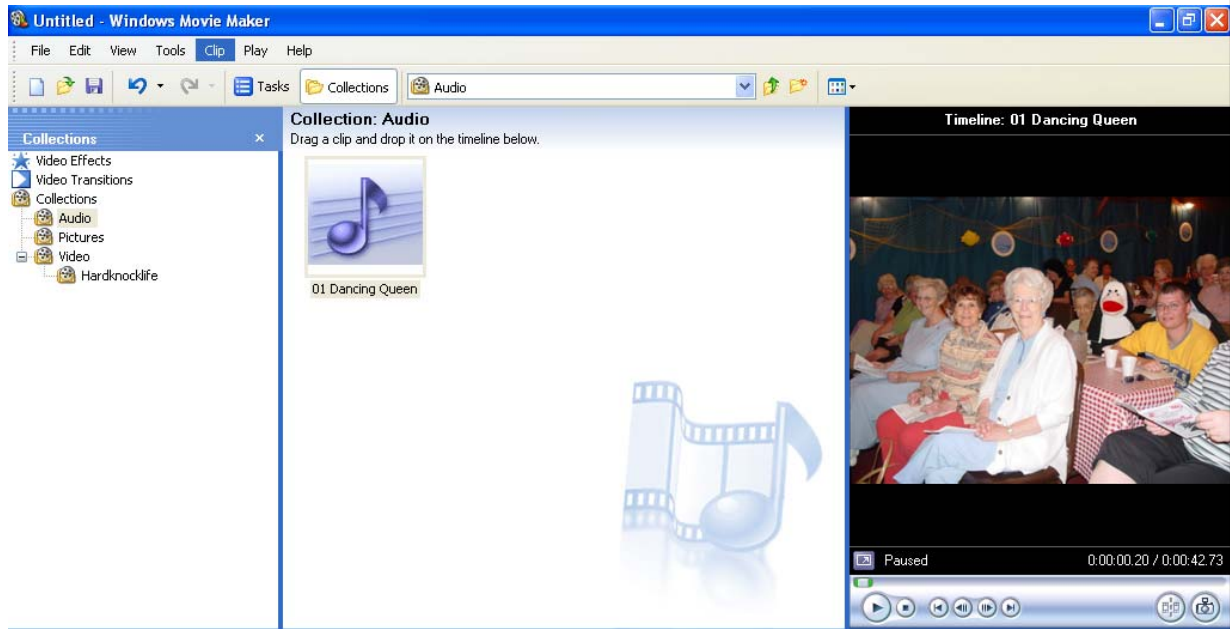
Untitled - Windows Movie Maker

File Edit View Tools Clip Play Help

Tasks Collections Audio

Collections ×
Video Effects
Video Transitions
Collections
Audio
Pictures
Video
Hardknocklife

Collection: Audio
Drag a clip and drop it on the timeline below.

01 Dancing Queen

Timeline: 01 Dancing Queen

Paused 0:00:00.20 / 0:00:42.73